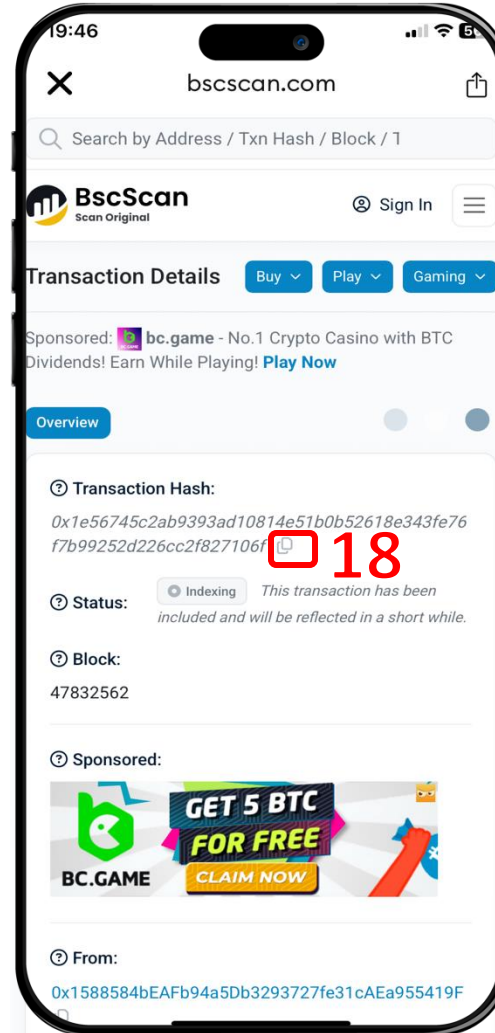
19:46

bscscan.com

Search by Address / Txn Hash / Block / T

BscScan
Scan Original

Sign In

Transaction Details Buy Play Gaming

Sponsored: bc.game - No.1 Crypto Casino with BTC Dividends! Earn While Playing! Play Now

Overview

Transaction Hash:
0x1e56745c2ab9393ad10814e51b0b52618e343fe76f7b99252d226cc2f827106f

18

Status: Indexing This transaction has been included and will be reflected in a short while.

Block:
47832562

Sponsored:

BC.GAME GET 5 BTC FOR FREE CLAIM NOW

From:
0x1588584bEAFb94a5Db3293727fe31cAEa955419F